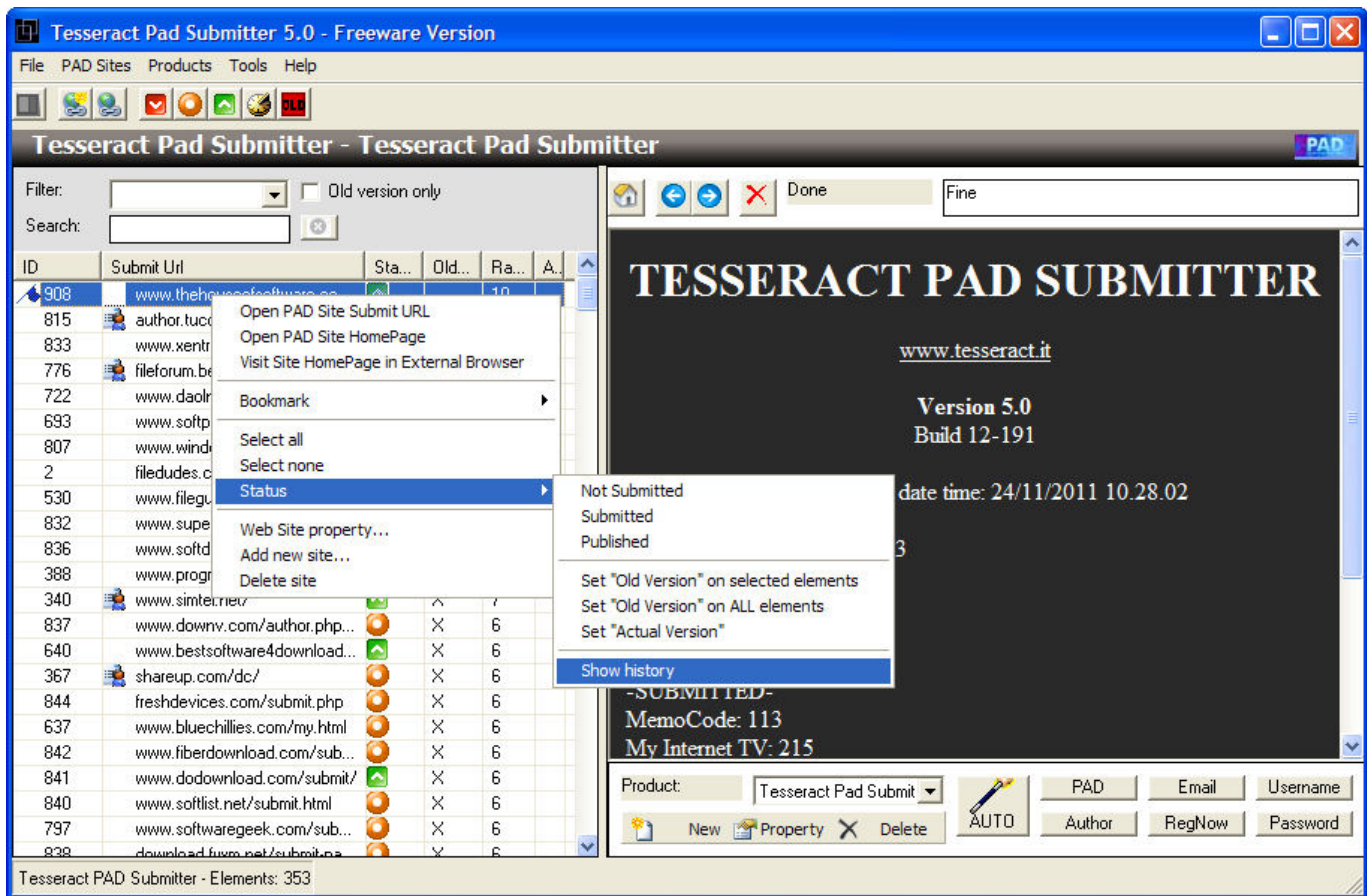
Tesseract Pad Submitter 5.0 - Freeware Version

File PAD Sites Products Tools Help

OLD

Tesseract Pad Submitter - Tesseract Pad Submitter

PAD

Filter:
Old version only
Search:

| ID | Submit Url | Sta... | Old... | Ra... | A... |
|---|---|---|---|---|---|
| 908 | www.thehouseofsoftware.co | | | 10 | |
| 815 | author.tuc | | | | |
| 833 | www.xentr | | | | |
| 776 | fileforum.be | | | | |
| 722 | www.daolr | | | | |
| 693 | www.softp | | | | |
| 807 | www.windo | | | | |
| 2 | filedudes.c | | | | |
| 530 | www.filegu | | | | |
| 832 | www.supe | | | | |
| 836 | www.softd | | | | |
| 388 | www.progr | | | | |
| 340 | www.simtel.net/ | | X | 7 | |
| 837 | www.downv.com/author.php... | | X | 6 | |
| 640 | www.bestsoftware4download... | | X | 6 | |
| 367 | shareup.com/dc/ | | X | 6 | |
| 844 | freshdevices.com/submit.php | | X | 6 | |
| 637 | www.bluechillies.com/my.html | | X | 6 | |
| 842 | www.fiberdownload.com/sub... | | X | 6 | |
| 841 | www.dodownload.com/submit/ | | X | 6 | |
| 840 | www.softlist.net/submit.html | | X | 6 | |
| 797 | www.softwaregeek.com/sub... | | X | 6 | |
| 838 | download.fuxm.net/submit-pa... | | X | 6 | |

Open PAD Site Submit URL
Open PAD Site HomePage
Visit Site HomePage in External Browser
Bookmark
Select all
Select none
Status
Web Site property...
Add new site...
Delete site

Not Submitted
Submitted
Published
Set "Old Version" on selected elements
Set "Old Version" on ALL elements
Set "Actual Version"
Show history

Done
Fine

TESSERACT PAD SUBMITTER

www.tesseract.it

Version 5.0
Build 12-191

date time: 24/11/2011 10.28.02

3

-SUBMITTED-
MemoCode: 113
My Internet TV: 215

Product: Tesseract Pad Submit
New Property Delete
AUTO
PAD Email Username
Author RegNow Password

Tesseract PAD Submitter - Elements: 353